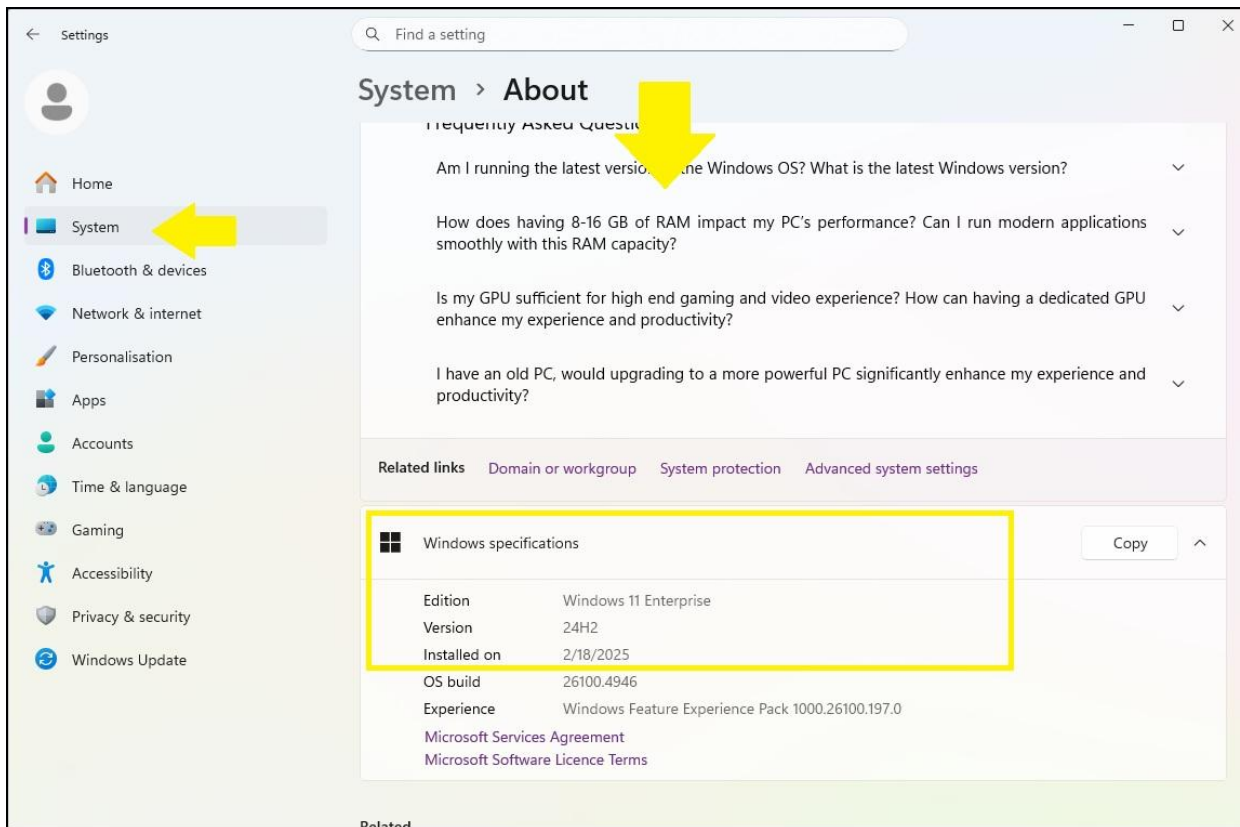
Settings

Find a setting

System › About

Frequently Asked Questi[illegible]

Am I running the latest versio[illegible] the Windows OS? What is the latest Windows version?

How does having 8-16 GB of RAM impact my PC's performance? Can I run modern applications smoothly with this RAM capacity?

Is my GPU sufficient for high end gaming and video experience? How can having a dedicated GPU enhance my experience and productivity?

I have an old PC, would upgrading to a more powerful PC significantly enhance my experience and productivity?

Related links Domain or workgroup System protection Advanced system settings

Windows specifications

Copy

| | |
|---|---|
| Edition | Windows 11 Enterprise |
| Version | 24H2 |
| Installed on | 2/18/2025 |
| OS build | 26100.4946 |
| Experience | Windows Feature Experience Pack 1000.26100.197.0 |

Microsoft Services Agreement
Microsoft Software Licence Terms

Related

Home
System
Bluetooth & devices
Network & internet
Personalisation
Apps
Accounts
Time & language
Gaming
Accessibility
Privacy & security
Windows Update